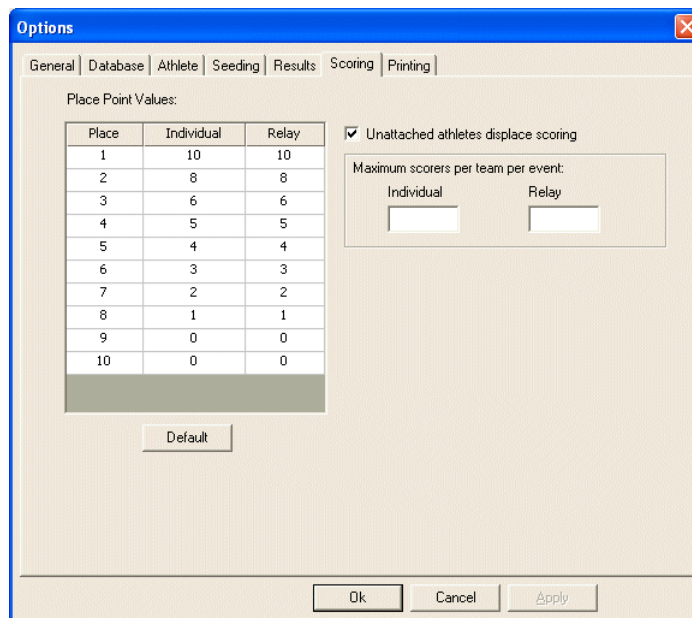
Options

General | Database | Athlete | Seeding | Results | Scoring | Printing

Place Point Values:

| Place | Individual | Relay |
|---|---|---|
| 1 | 10 | 10 |
| 2 | 8 | 8 |
| 3 | 6 | 6 |
| 4 | 5 | 5 |
| 5 | 4 | 4 |
| 6 | 3 | 3 |
| 7 | 2 | 2 |
| 8 | 1 | 1 |
| 9 | 0 | 0 |
| 10 | 0 | 0 |

Default

Unattached athletes displace scoring

Maximum scorers per team per event:

Individual

Relay

Ok

Cancel

Apply